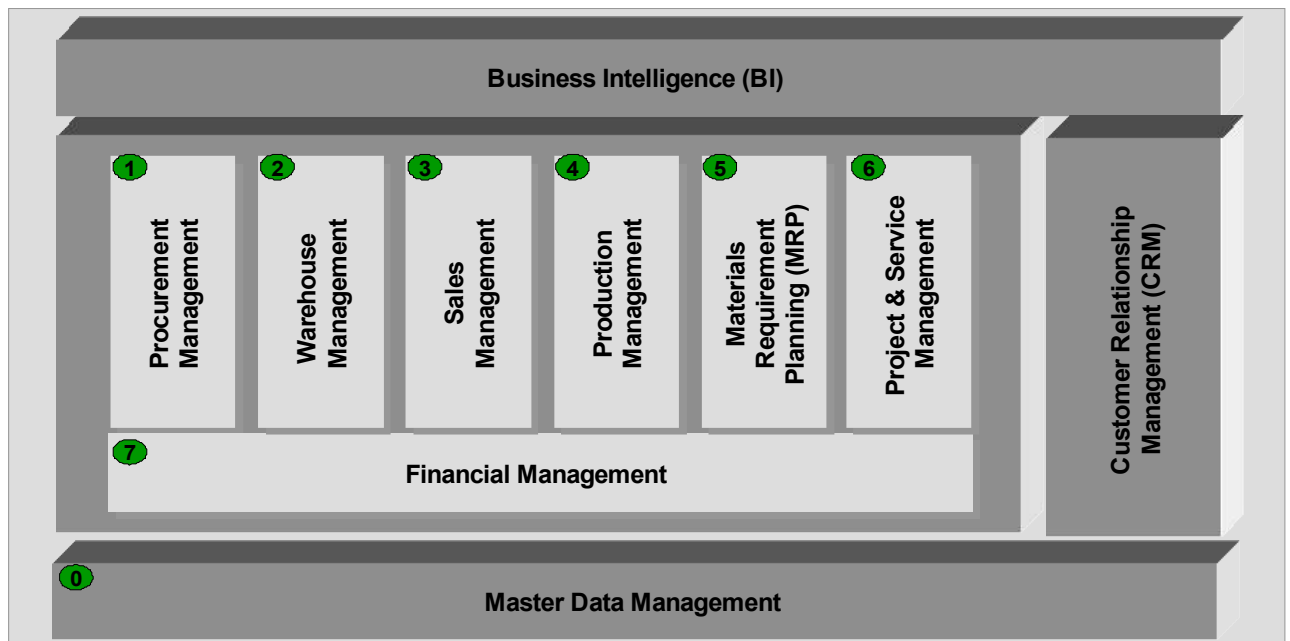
Business Intelligence (BI)

1
Procurement Management

2
Warehouse Management

3
Sales Management

4
Production Management

5
Materials Requirement Planning (MRP)

6
Project & Service Management

7
Financial Management

Customer Relationship Management (CRM)

0
Master Data Management